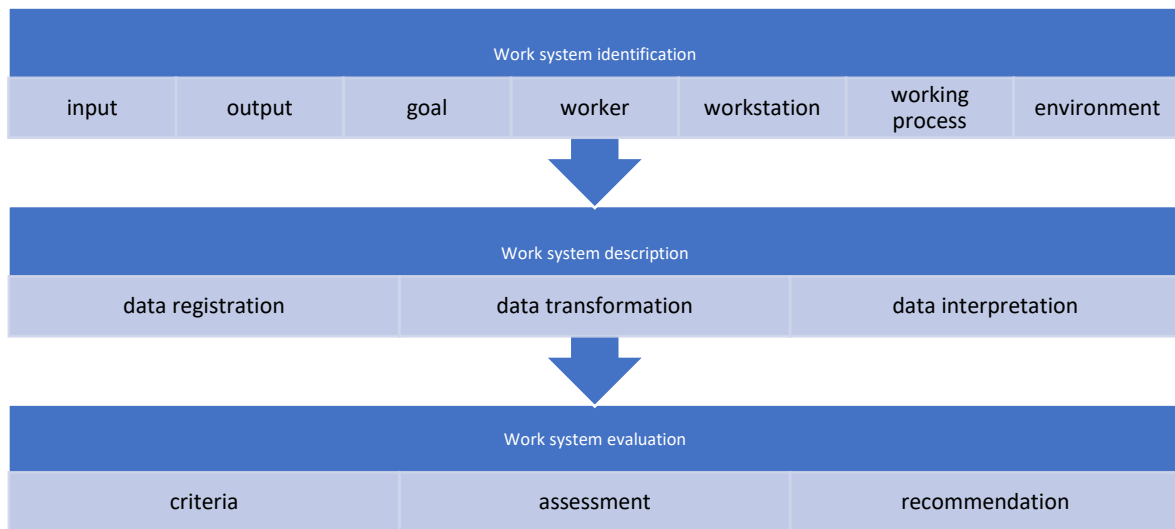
Work system identification

input

output

goal

worker

workstation

working process

environment

Work system description

data registration

data transformation

data interpretation

Work system evaluation

criteria

assessment

recommendation